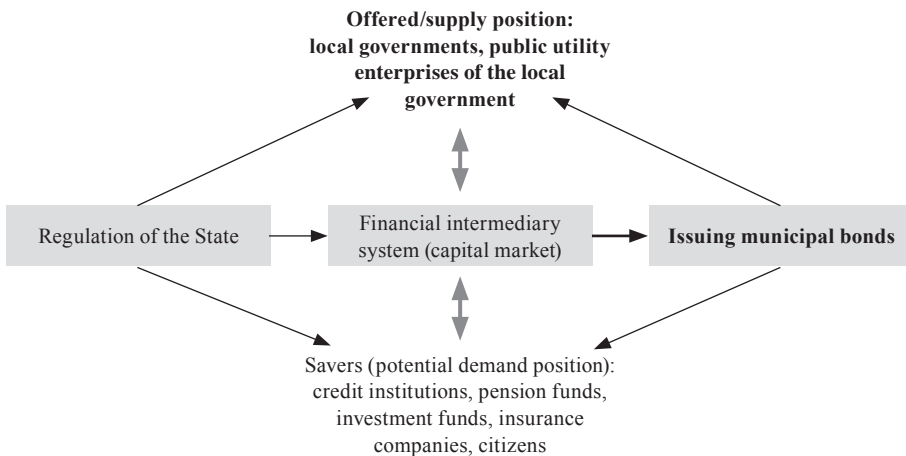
**Offered/supply position: local governments, public utility enterprises of the local government**

Regulation of the State

Financial intermediary system (capital market)

**Issuing municipal bonds**

Savers (potential demand position): credit institutions, pension funds, investment funds, insurance companies, citizens